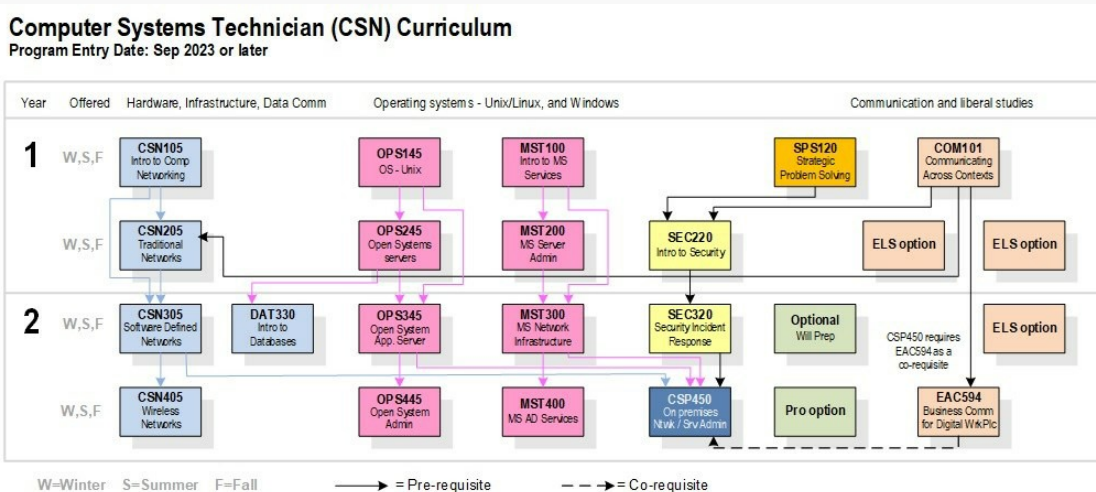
Computer Systems Technician (CSN) Curriculum
Program Entry Date: Sep 2023 or later

Year Offered Hardware, Infrastructure, Data Comm Operating systems - Unix/Linux, and Windows Communication and liberal studies

1 W,S,F

CSN105 Intro to Comp Networking

OPS145 OS - Unix

MST100 Intro to MS Services

SPS120 Strategic Problem Solving

COM101 Communicating Across Contexts

W,S,F

CSN205 Traditional Networks

OPS245 Open Systems servers

MST200 MS Server Admin

SEC220 Intro to Security

ELS option

ELS option

2 W,S,F

CSN305 Software Defined Networks

DAT330 Intro to Databases

OPS345 Open System App. Server

MST300 MS Network Infrastructure

SEC320 Security Incident Response

Optional Wil Prep

CSP450 requires EAC594 as a co-requisite

ELS option

W,S,F

CSN405 Wireless Networks

OPS445 Open System Admin

MST400 MS AD Services

CSP450 On premises Ntwk / Srv Admin

Pro option

EAC594 Business Comm for Digital WrkPlc

W=Winter S=Summer F=Fall → = Pre-requisite - - → = Co-requisite